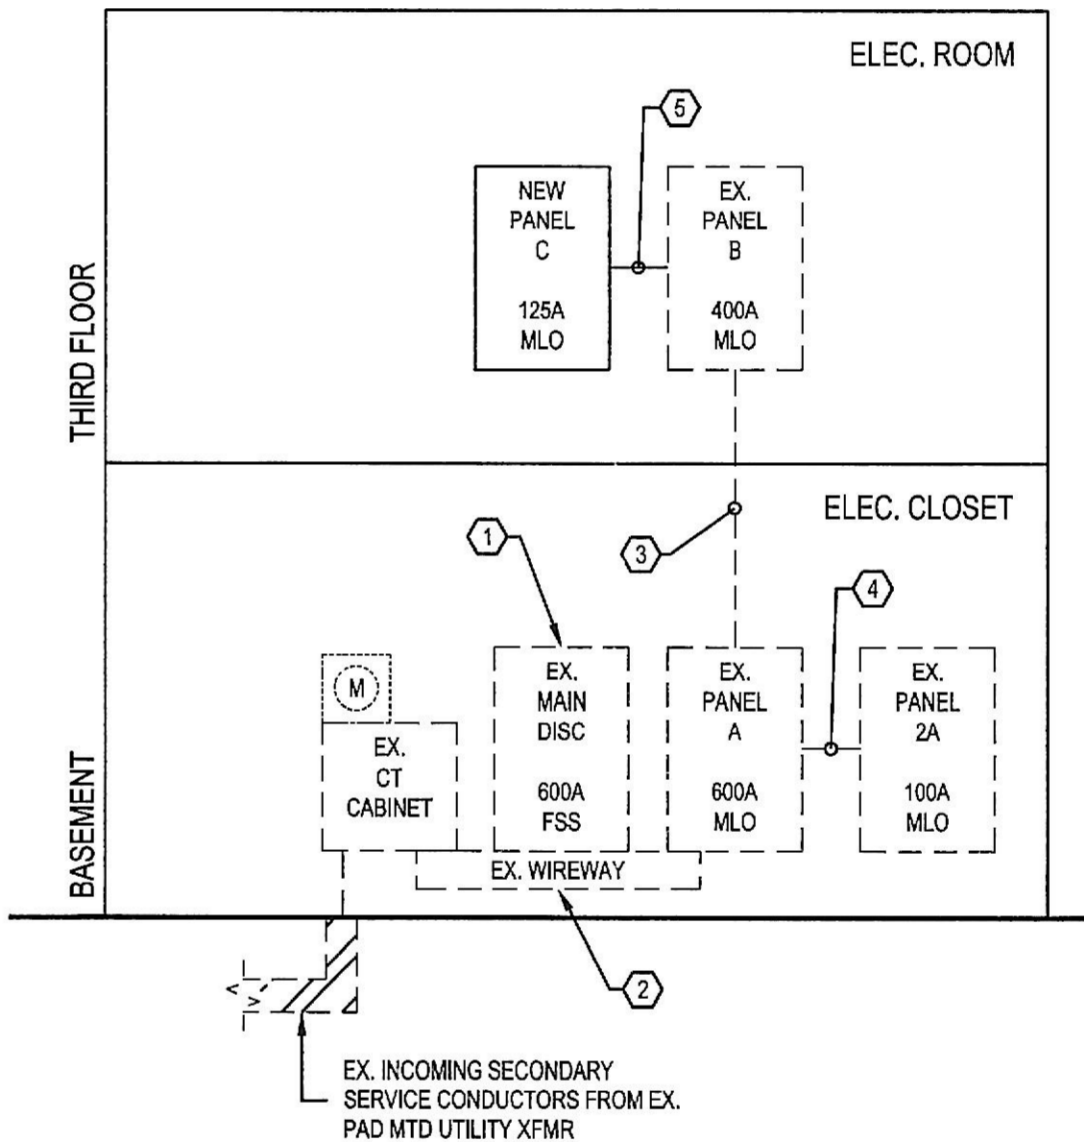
ELEC. ROOM

THIRD FLOOR

5

NEW PANEL C

125A MLO

EX. PANEL B

400A MLO

ELEC. CLOSET

1

3

4

BASEMENT

M

EX. CT CABINET

EX. MAIN DISC

600A FSS

EX. PANEL A

600A MLO

EX. PANEL 2A

100A MLO

EX. WIREWAY

2

EX. INCOMING SECONDARY SERVICE CONDUCTORS FROM EX. PAD MTD UTILITY XFMR